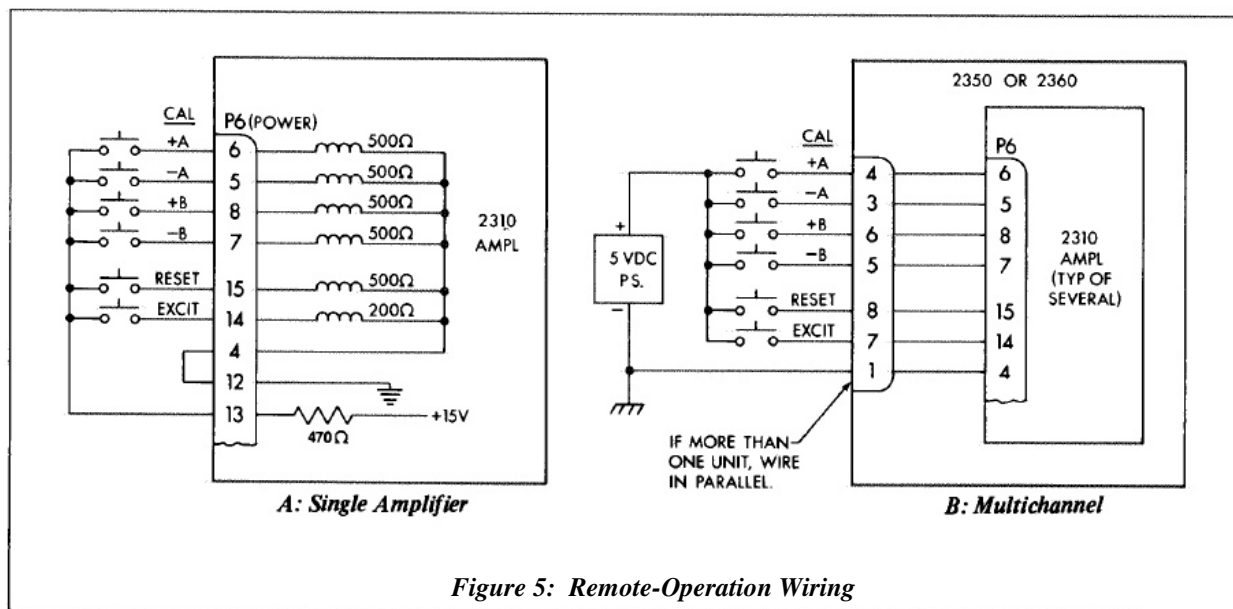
CAL
P6 (POWER)
+A
6
500Ω
−A
5
500Ω
+B
8
500Ω
2310
AMPL
−B
7
500Ω
RESET
15
500Ω
EXCIT
14
200Ω
4
12
13
470Ω
+15V

A: Single Amplifier

2350 OR 2360
CAL
P6
+A
4
6
−A
3
5
+
+B
6
8
2310
AMPL
(TYP OF
SEVERAL)
5 VDC
P.S.
−B
5
7
−
RESET
8
15
EXCIT
7
14
1
4
IF MORE THAN
ONE UNIT, WIRE
IN PARALLEL.

B: Multichannel

Figure 5: Remote-Operation Wiring